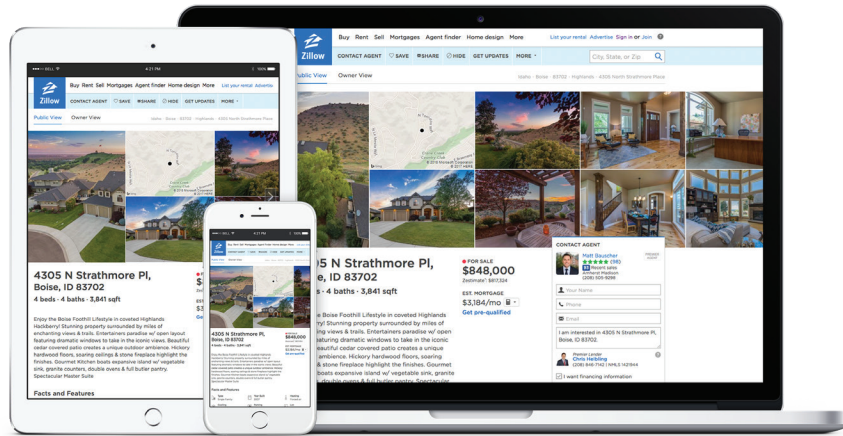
Zillow

Buy Rent Sell Mortgages Agent finder Home design More

List your rental Advertise Sign in or Join

CONTACT AGENT ♡SAVE SHARE HIDE GET UPDATES MORE

City, State, or Zip

Public View Owner View

Idaho › Boise › 83702 › Highlands › 4305 North Strathmore Place

305 N Strathmore Pl, Boise, ID 83702

s · 4 baths · 3,841 sqft

FOR SALE

$848,000

Zestimate®: $817,324

EST. MORTGAGE

$3,184/mo

Get pre-qualified

CONTACT AGENT

Matt Bauscher

★★★★★ (98)

83 Recent sales

Amherst Madison

(208) 606-8298

Your Name

Phone

Email

I am interested in 4305 N Strathmore Pl, Boise, ID 83702.

Premier Lender

Chris Helbling

(208) 846-7142 | NMLS 1421944

I want financing information

e Boise Foothill Lifestyle in coveted Highlands erry! Stunning property surrounded by miles of enchanting views & trails. Entertainers paradise w/ open featuring dramatic windows to take in the iconic eautiful cedar covered patio creates a unique ambience. Hickory hardwood floors, soaring & stone fireplace highlight the finishes. Gourmet boasts expansive island w/ vegetable sink, granite double ovens & full butler pantry. Spectacular

••••○ BELL

4:21 PM

100%

Buy Rent Sell Mortgages Agent finder Home design More List your rental Advertise

Zillow

CONTACT AGENT ♡SAVE SHARE HIDE GET UPDATES MORE

Public View Owner View

Idaho › Boise › 83702 › Highlands › 4305 North Strathmore Place

4305 N Strathmore Pl, Boise, ID 83702

4 beds · 4 baths · 3,841 sqft

$8

Get

Enjoy the Boise Foothill Lifestyle in coveted Highlands Hackberry! Stunning property surrounded by miles of enchanting views & trails. Entertainers paradise w/ open layout featuring dramatic windows to take in the iconic views. Beautiful cedar covered patio creates a unique outdoor ambience. Hickory hardwood floors, soaring ceilings & stone fireplace highlight the finishes. Gourmet Kitchen boasts expansive island w/ vegetable sink, granite counters, double ovens & full butler pantry. Spectacular Master Suite

Facts and Features

4:21 PM

4305 N Strathmore Pl, Boise, ID 83702

4 beds · 4 baths · 3,841 sqft

$848,000

Facts and Features